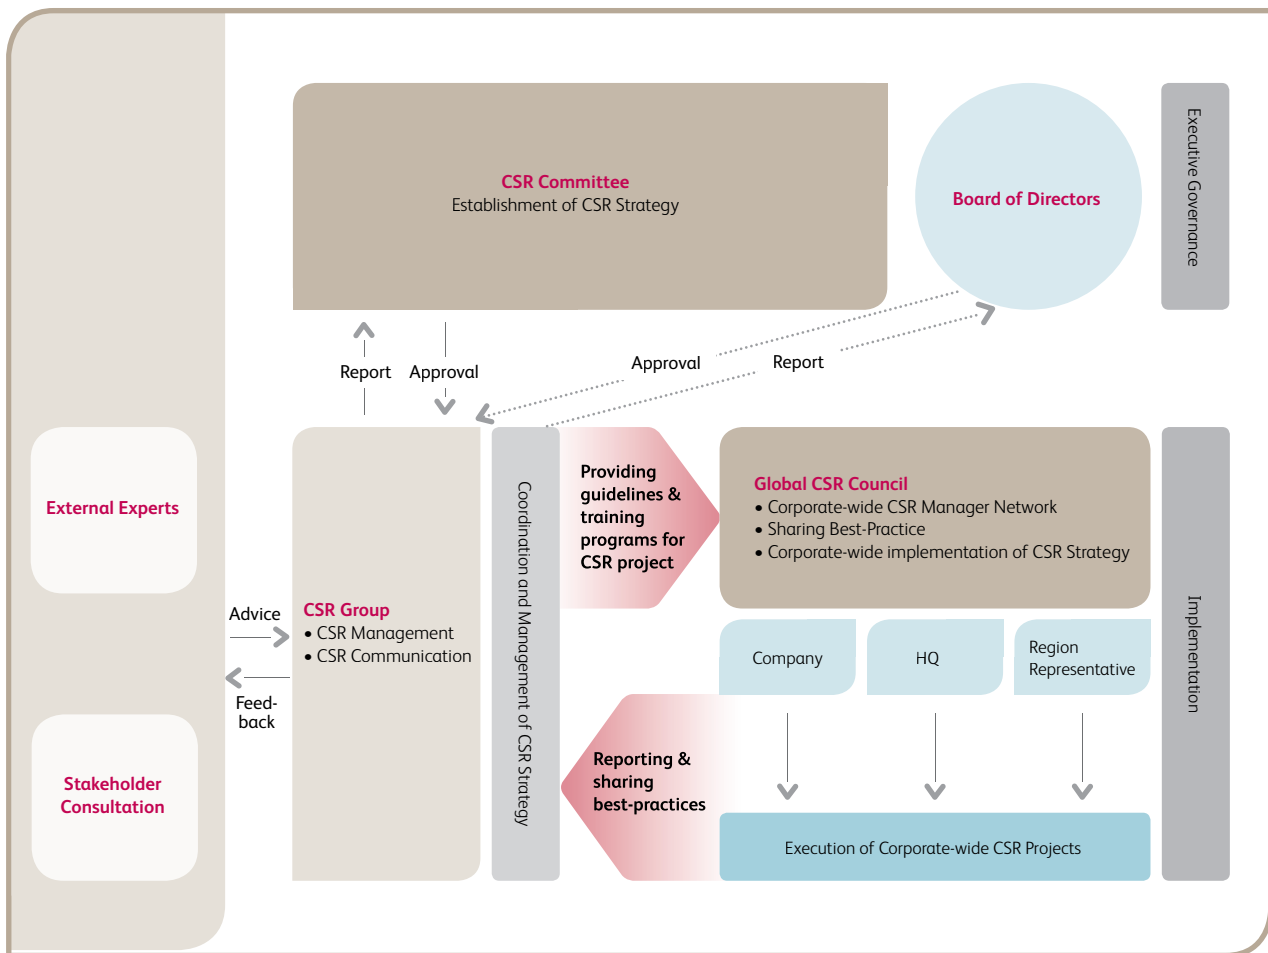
CSR Committee
Establishment of CSR Strategy

Board of Directors

Executive Governance

Report

Approval

Approval

Report

External Experts

Coordination and Management of CSR Strategy

Providing guidelines & training programs for CSR project

Global CSR Council
• Corporate-wide CSR Manager Network
• Sharing Best-Practice
• Corporate-wide implementation of CSR Strategy

Implementation

Advice

CSR Group
• CSR Management
• CSR Communication

Company

HQ

Region Representative

Feed-back

Stakeholder Consultation

Reporting & sharing best-practices

Execution of Corporate-wide CSR Projects